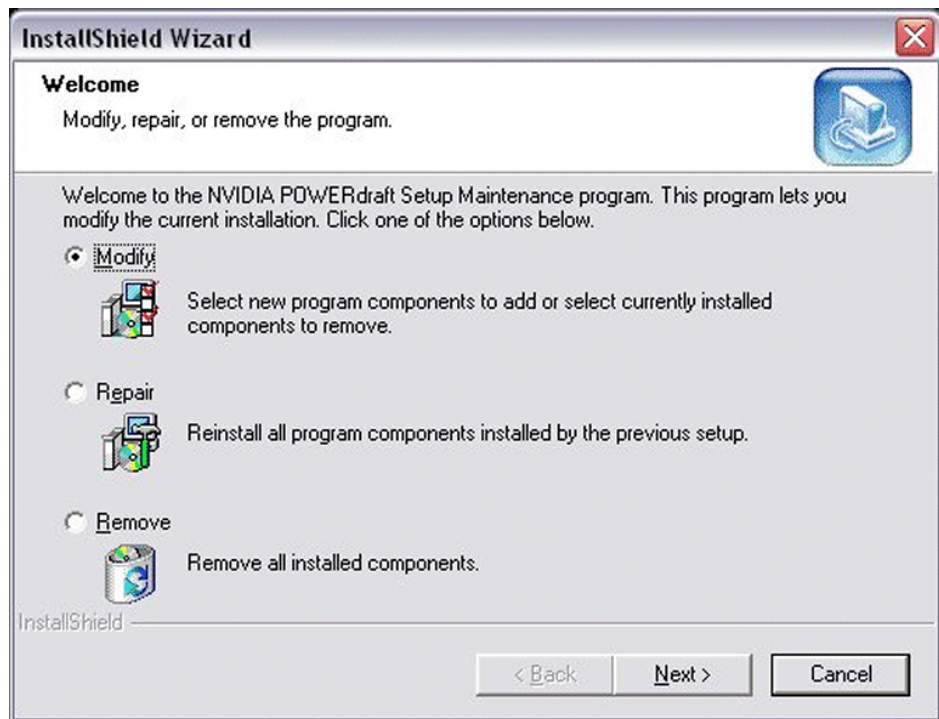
InstallShield Wizard

Welcome

Modify, repair, or remove the program.

Welcome to the NVIDIA POWERdraft Setup Maintenance program. This program lets you modify the current installation. Click one of the options below.

Modify

Select new program components to add or select currently installed components to remove.

Repair

Reinstall all program components installed by the previous setup.

Remove

Remove all installed components.

InstallShield

< Back

Next >

Cancel